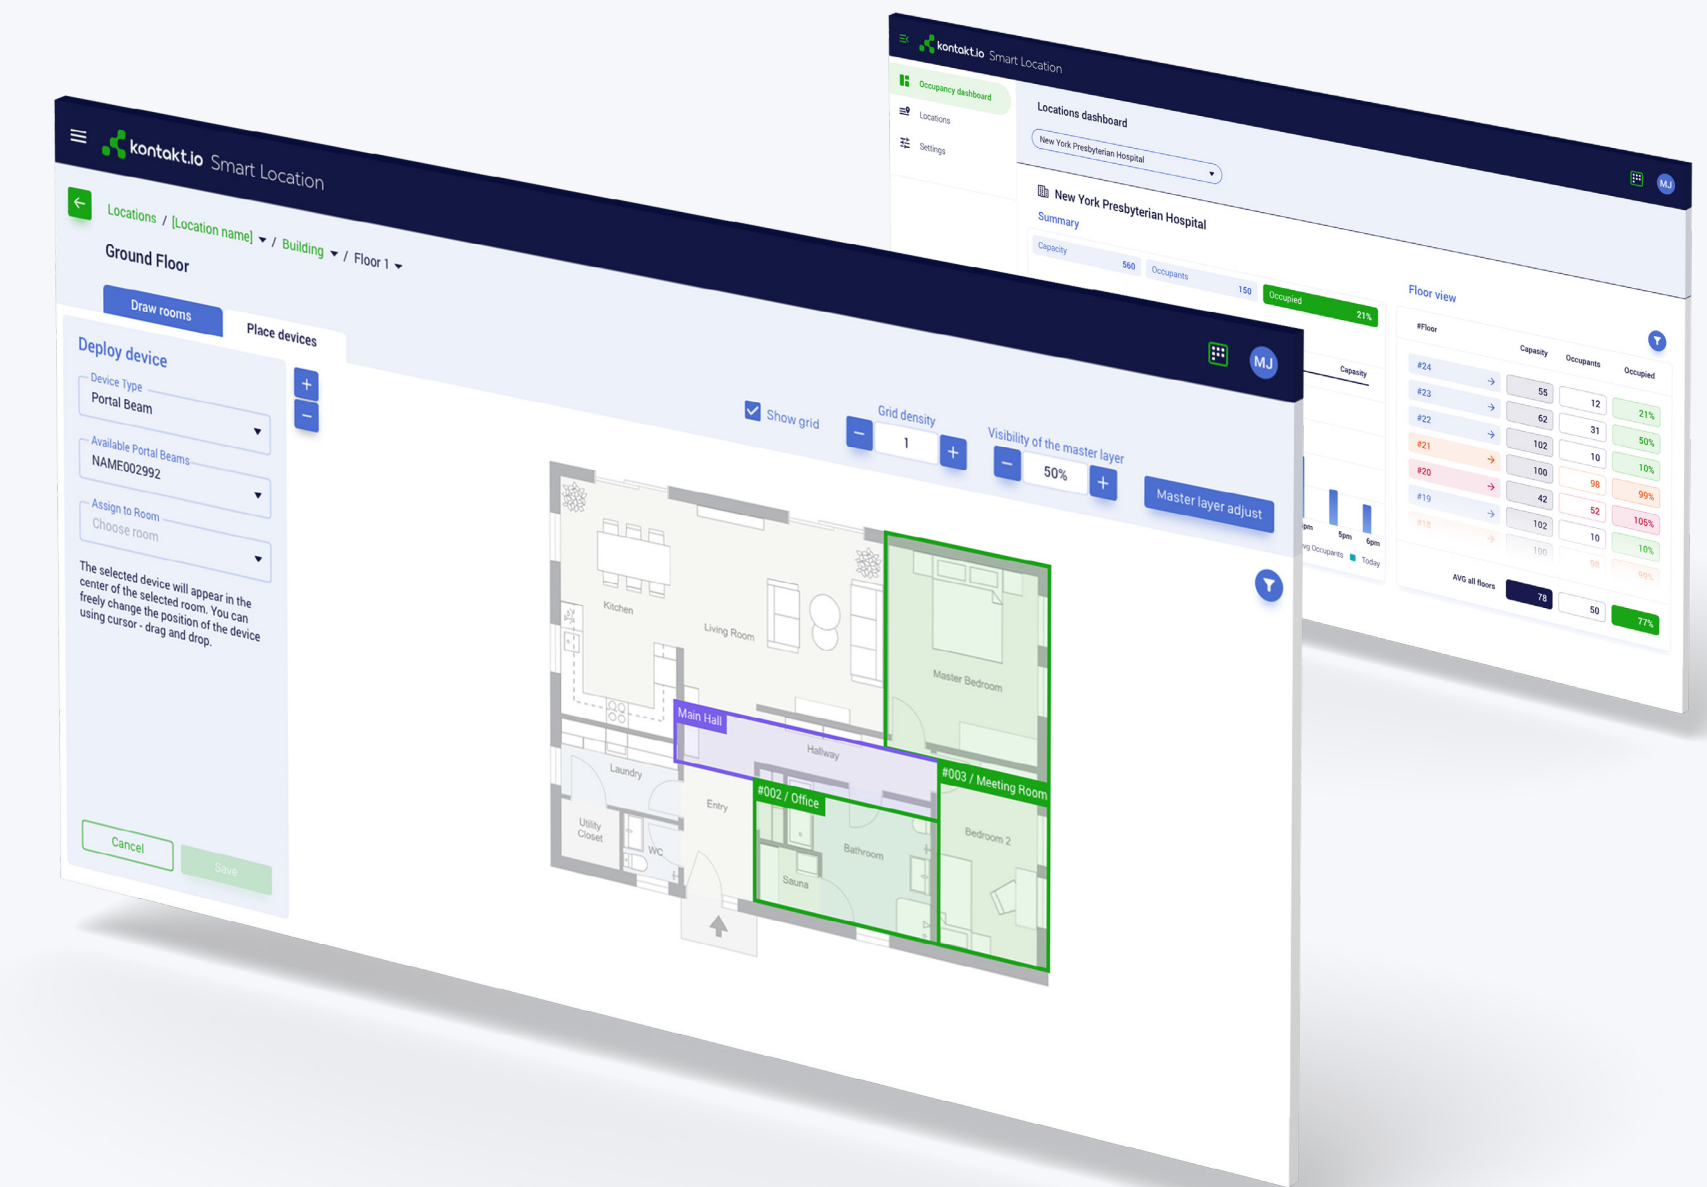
kontakt.io Smart Location

Occupancy dashboard
Locations
Settings

Locations dashboard
New York Presbyterian Hospital

MJ

New York Presbyterian Hospital
Summary
Capacity 560
Occupants 150
Occupied 21%

Floor view
#Floor
Capacity Occupants Occupied

| #Floor | Capacity | Occupants | Occupied |
|---|---|---|---|
| #24 | 55 | 12 | 21% |
| #23 | 62 | 31 | 50% |
| #22 | 102 | 10 | 10% |
| #21 | 100 | 98 | 99% |
| #20 | 42 | 52 | 105% |
| #19 | 102 | 10 | 10% |
| #18 | 100 | 98 | 99% |
| AVG all floors | 78 | 50 | 77% |

Capacity
5pm 6pm
Occupants Today

kontakt.io Smart Location

Locations / [Location name] / Building / Floor 1
Ground Floor

Draw rooms
Place devices

Deploy device
Device Type
Portal Beam
Available Portal Beams
NAME002992
Assign to Room
Choose room

The selected device will appear in the center of the selected room. You can freely change the position of the device using cursor - drag and drop.

Cancel
Save

MJ

Show grid
Grid density
1
Visibility of the master layer
50%
Master layer adjust

Kitchen
Living Room
Master Bedroom
Main Hall
Hallway
#003 / Meeting Room
Laundry
Entry
#002 / Office
Bathroom
Bedroom 2
Utility Closet
WC
Sauna